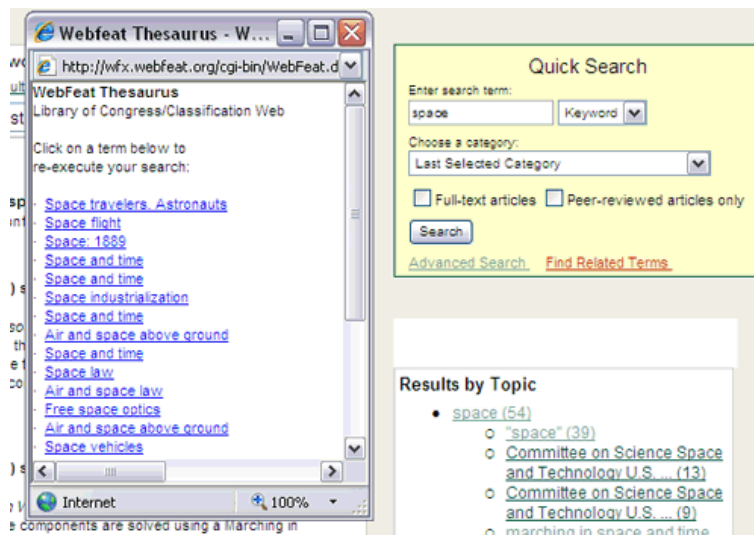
Webfeat Thesaurus - W...

http://wfx.webfeat.org/cgi-bin/WebFeat.d

WebFeat Thesaurus
Library of Congress/Classification Web

Click on a term below to re-execute your search:

Space travelers. Astronauts
Space flight
Space: 1889
Space and time
Space and time
Space industrialization
Space and time
Air and space above ground
Space and time
Space law
Air and space law
Free space optics
Air and space above ground
Space vehicles

Internet
100%

Quick Search

Enter search term:
space
Keyword
Choose a category:
Last Selected Category
Full-text articles
Peer-reviewed articles only
Search
Advanced Search
Find Related Terms

Results by Topic

space (54)
"space" (39)
Committee on Science Space and Technology U.S. ... (13)
Committee on Science Space and Technology U.S. ... (9)
marching in space and time

e components are solved using a Marching in